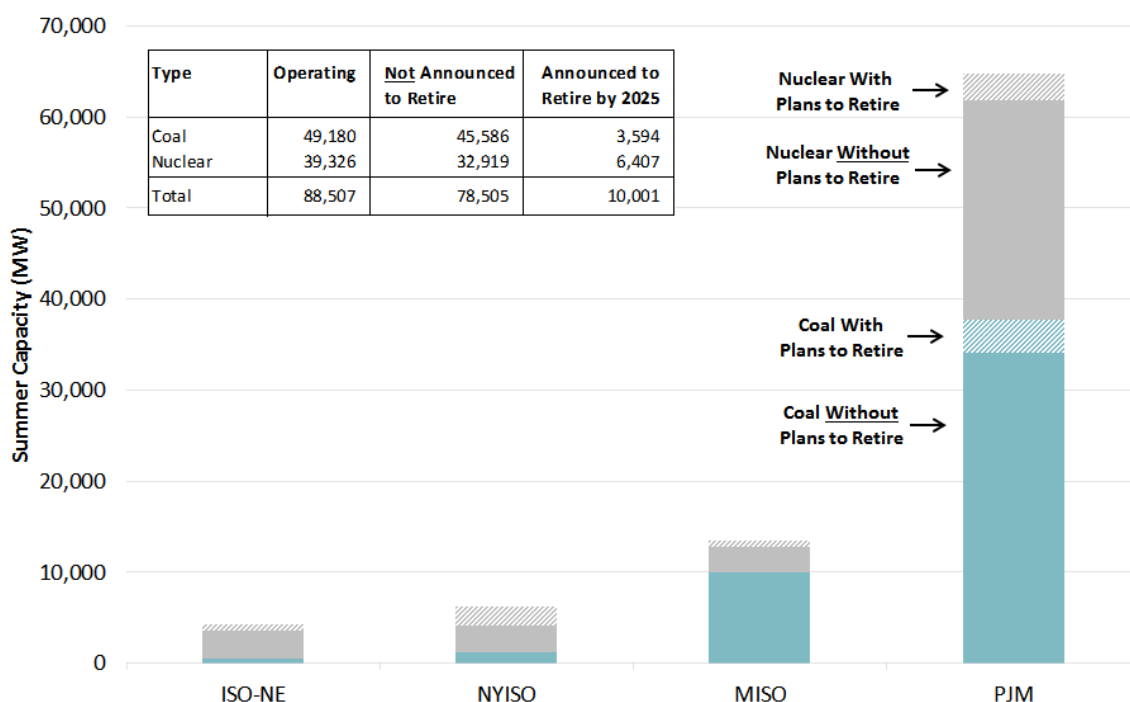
70,000
60,000
50,000
40,000
30,000
20,000
10,000
0

Summer Capacity (MW)

| Type | Operating | Not Announced to Retire | Announced to Retire by 2025 |
|---|---|---|---|
| Coal | 49,180 | 45,586 | 3,594 |
| Nuclear | 39,326 | 32,919 | 6,407 |
| Total | 88,507 | 78,505 | 10,001 |

Nuclear With Plans to Retire

Nuclear Without Plans to Retire

Coal With Plans to Retire

Coal Without Plans to Retire

ISO-NE

NYISO

MISO

PJM